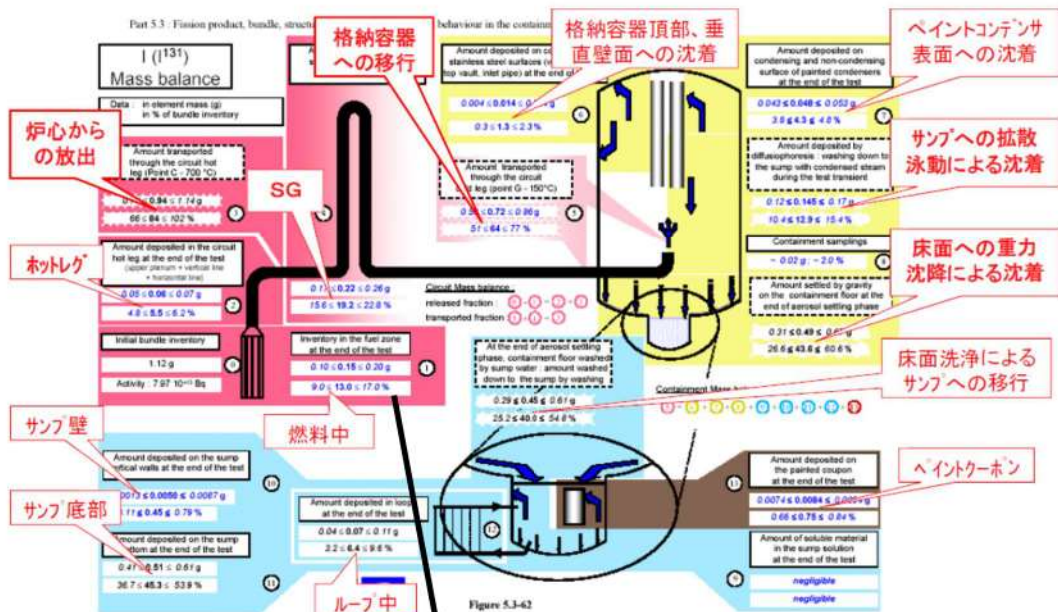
Part 5.3 : Fission product, bundle, struct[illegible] behaviour in the contain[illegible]

I ($^{131}$)
Mass balance

Data : in element mass (g)
in % of bundle inventory

炉心からの放出

Amount transported through the circuit hot leg (Point C - 700 °C)

0.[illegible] ≤ 0.94 ≤ 1.14 g
66 ≤ 84 ≤ 102 %

ホットレグ

Amount deposited in the circuit hot leg at the end of the test (upper plenum + vertical line + horizontal line)

0.05 ≤ 0.06 ≤ 0.07 g
4.8 ≤ 5.5 ≤ 6.2 %

Initial bundle inventory
1.12 g
Activity : 7.97 $10^{+13}$ Bq

SG

0.1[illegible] ≤ 0.22 ≤ 0.26 g
15.6 ≤ 19.2 ≤ 22.8 %

Inventory in the fuel zone at the end of the test
0.10 ≤ 0.15 ≤ 0.20 g
9.0 ≤ 13.0 ≤ 17.0 %

燃料中

格納容器への移行

Amount transported through the circuit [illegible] leg (point G - 150°C)
0.5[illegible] ≤ 0.72 ≤ 0.86 g
51 ≤ 64 ≤ 77 %

Circuit Mass balance :
released fraction :
transported fraction :

格納容器頂部、垂直壁面への沈着

Amount deposited on c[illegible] stainless steel surfaces (i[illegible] top vault, inlet pipe) at the end of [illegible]
0.004 ≤ 0.014 ≤ 0.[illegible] g
0.3 ≤ 1.3 ≤ 2.3 %

ペイントコンデンサ表面への沈着

Amount deposited on condensing and non-condensing surface of painted condensers at the end of the test
0.043 ≤ 0.048 ≤ 0.053 g
3.8 ≤ 4.3 ≤ 4.8 %

サンプへの拡散泳動による沈着

Amount deposited by diffusiophoresis : washing down to the sump with condensed steam during the test transient
0.12 ≤ 0.145 ≤ 0.17 g
10.4 ≤ 12.9 ≤ 15.4 %

Containment samplings
~ 0.02 g ; ~ 2.0 %

床面への重力沈降による沈着

Amount settled by gravity on the containment floor at the end of aerosol settling phase
0.31 ≤ 0.49 ≤ 0.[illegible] g
26.6 ≤ 43.6 ≤ 60.6 %

At the end of aerosol settling phase, containment floor washed by sump water : amount washed down to the sump by washing
0.29 ≤ 0.45 ≤ 0.61 g
25.2 ≤ 40.0 ≤ 54.8 %

床面洗浄によるサンプへの移行

Containment Mass b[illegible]

サンプ壁

Amount deposited on the sump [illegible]tical walls at the end of the test
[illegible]0013 ≤ 0.0050 ≤ 0.0087 g
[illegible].11 ≤ 0.45 ≤ 0.79 %

サンプ底部

Amount deposited on the sump bottom at the end of the test
0.41 ≤ 0.51 ≤ 0.61 g
36.7 ≤ 45.3 ≤ 53.9 %

Amount deposited in loo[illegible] at the end of the test
0.04 ≤ 0.07 ≤ 0.11 g
2.2 ≤ 6.4 ≤ 9.6 %

ループ中

ペイントクーポン

Amount deposited on the painted coupon at the end of the test
0.0074 ≤ 0.0084 ≤ 0.0094 g
0.66 ≤ 0.75 ≤ 0.84 %

Amount of soluble material in the sump solution at the end of the test
negligible
negligible

Figure 5.3-62